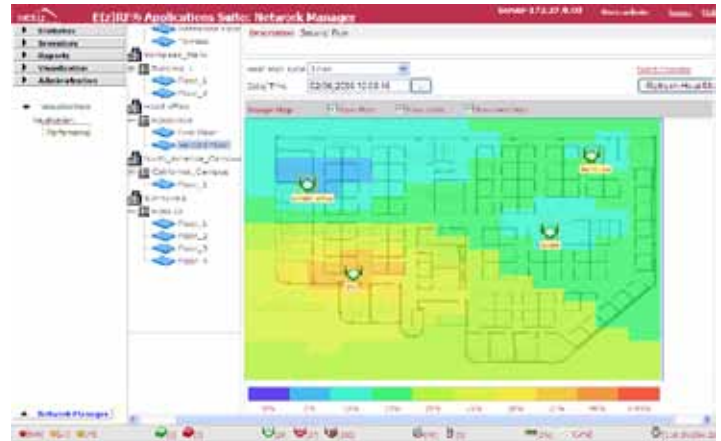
Ez|RF® Applications Suite: Network Manager

Server 172.27.8.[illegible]

Statistics
Inventory
Reports
Visualization
Administration

Description Sound Run

Date/Time 02/06/2008 12:03:10

Refresh Heat Map

Floor_1
Floor_2
Floor_1
Floor_2
Floor_3
Floor_4

Network Manager